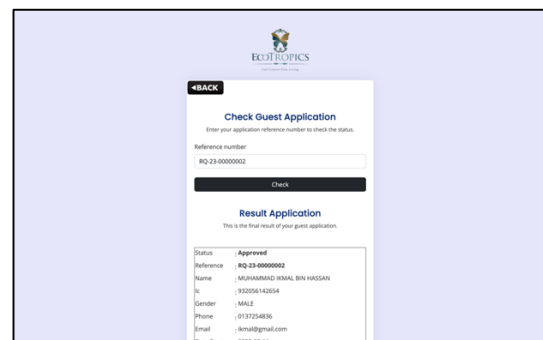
ECOTROPICS

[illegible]

◂BACK

Check Guest Application

Enter your application reference number to check the status.

Reference number

RQ-23-00000002

Check

Result Application

This is the final result of your guest application.

| | |
|---|---|
| Status | : **Approved** |
| Reference | : **RQ-23-00000002** |
| Name | : MUHAMMAD IKMAL BIN HASSAN |
| Ic | : 932056142654 |
| Gender | : MALE |
| Phone | : 0137254836 |
| Email | : ikmal@gmail.com |
| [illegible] | : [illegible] |